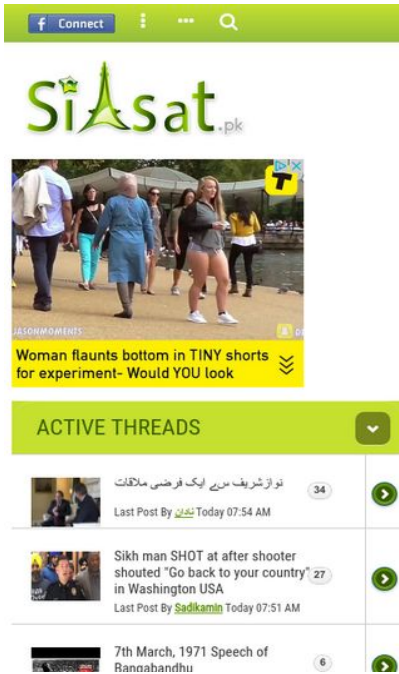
f Connect

SiAsat.pk

JASONMOMENTS

Woman flaunts bottom in TINY shorts for experiment- Would YOU look

ACTIVE THREADS

نواز شریف سے ایک فرضی ملاقات
34
Last Post By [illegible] Today 07:54 AM

Sikh man SHOT at after shooter shouted "Go back to your country" in Washington USA
27
Last Post By Sadikamin Today 07:51 AM

7th March, 1971 Speech of Bangabandhu
6